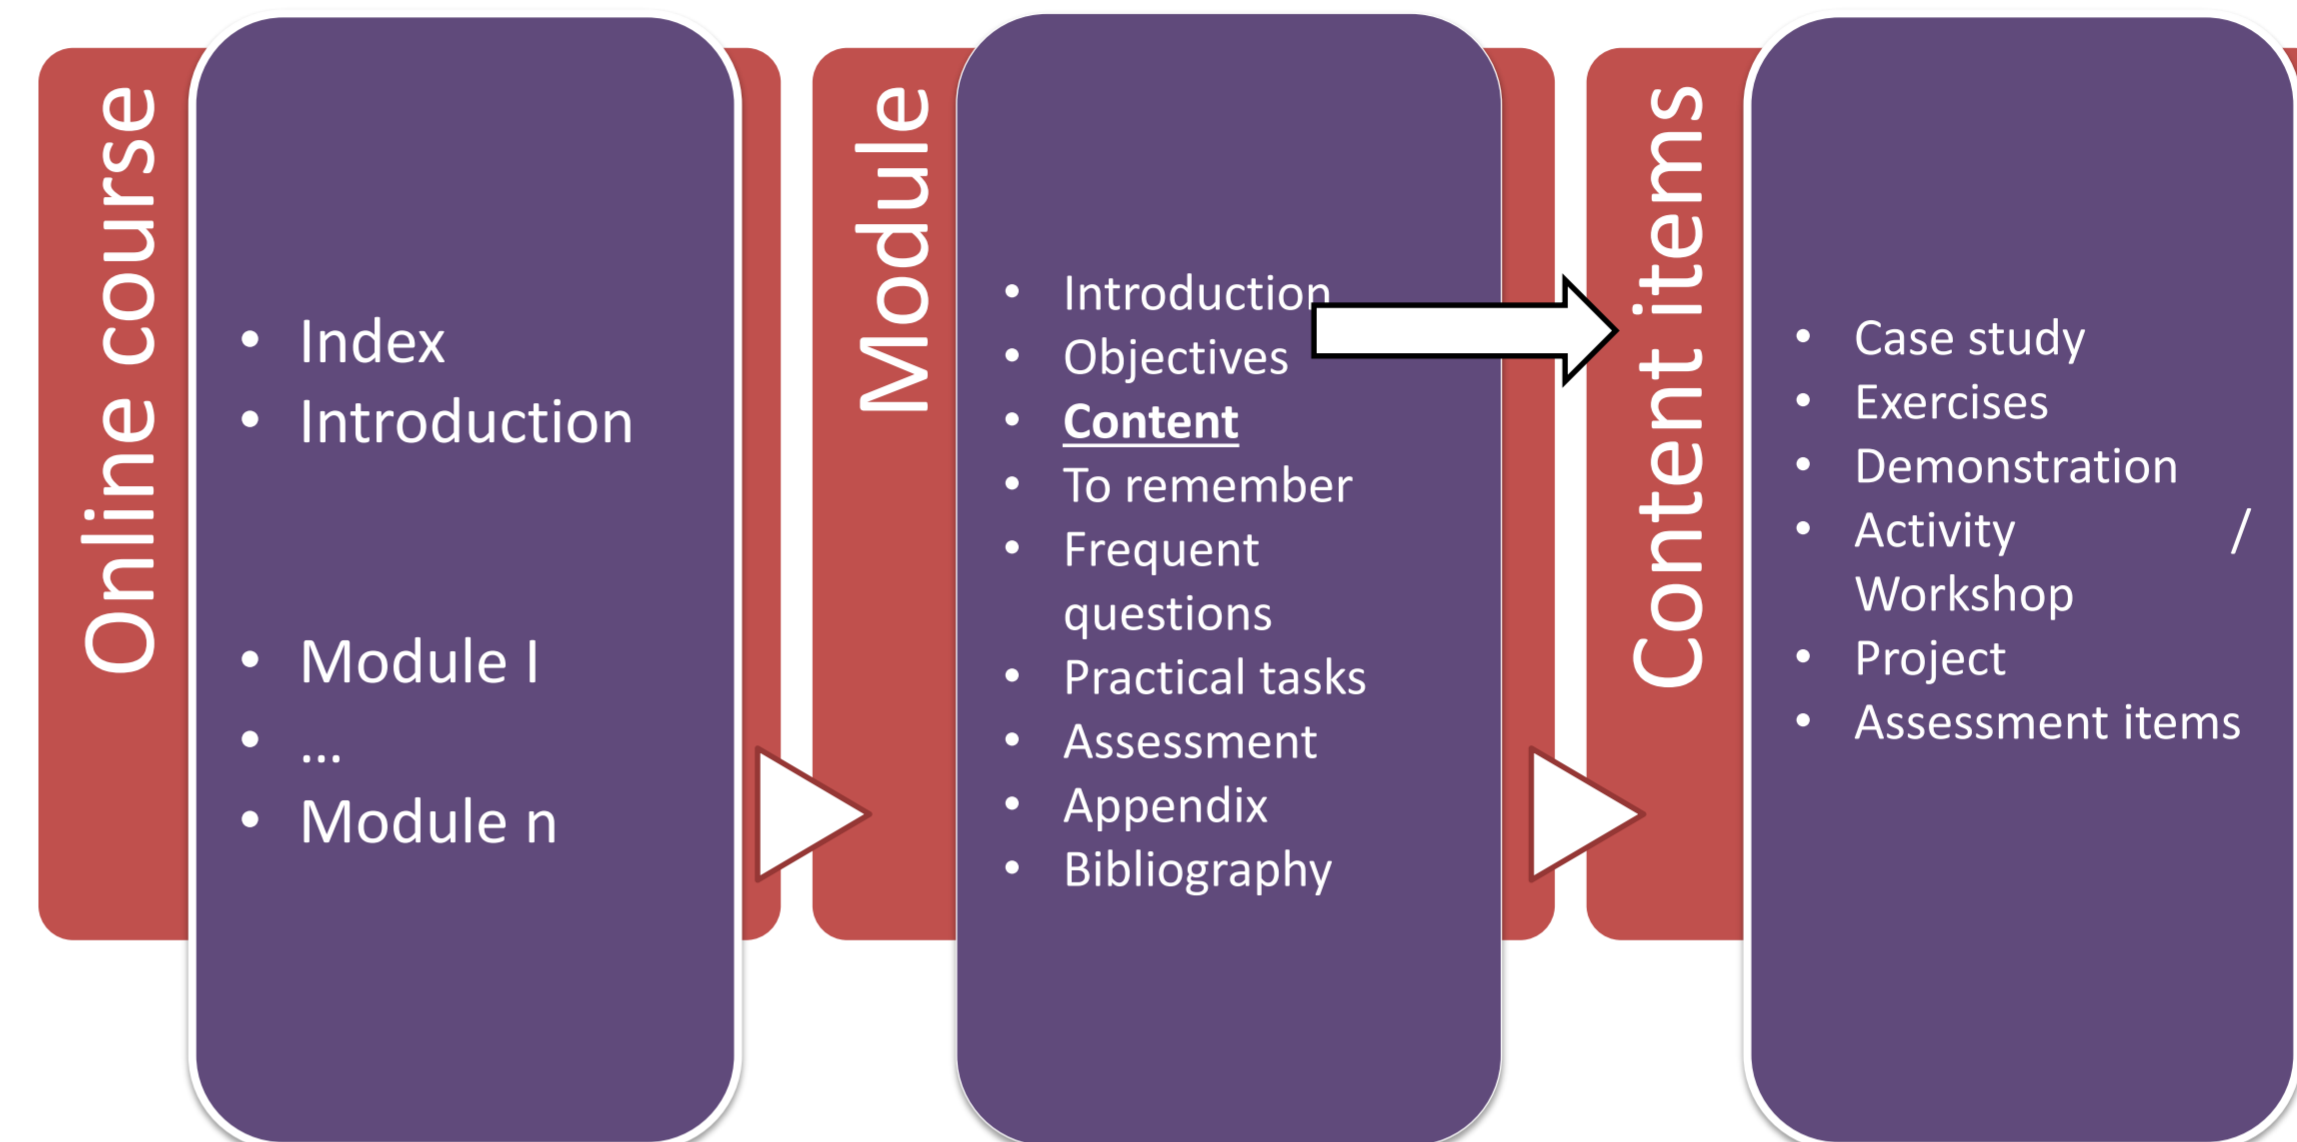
Online course

- Index
- Introduction

- Module I
- ...
- Module n

Module

- Introduction
- Objectives
- Content
- To remember
- Frequent questions
- Practical tasks
- Assessment
- Appendix
- Bibliography

Content items

- Case study
- Exercises
- Demonstration
- Activity / Workshop
- Project
- Assessment items